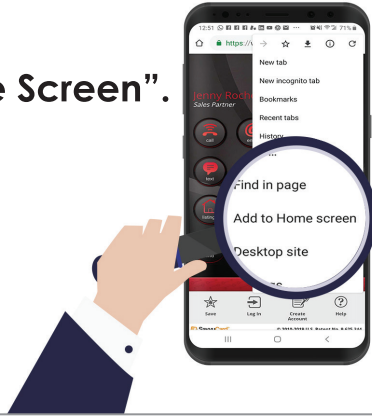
e Screen".

12:51

71%

https://

New tab

New incognito tab

Bookmarks

Recent tabs

History

Jenny Roc

Sales Partner

call

text

listings

Find in page

Add to Home screen

Desktop site

Save

Log In

Create Account

Help

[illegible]